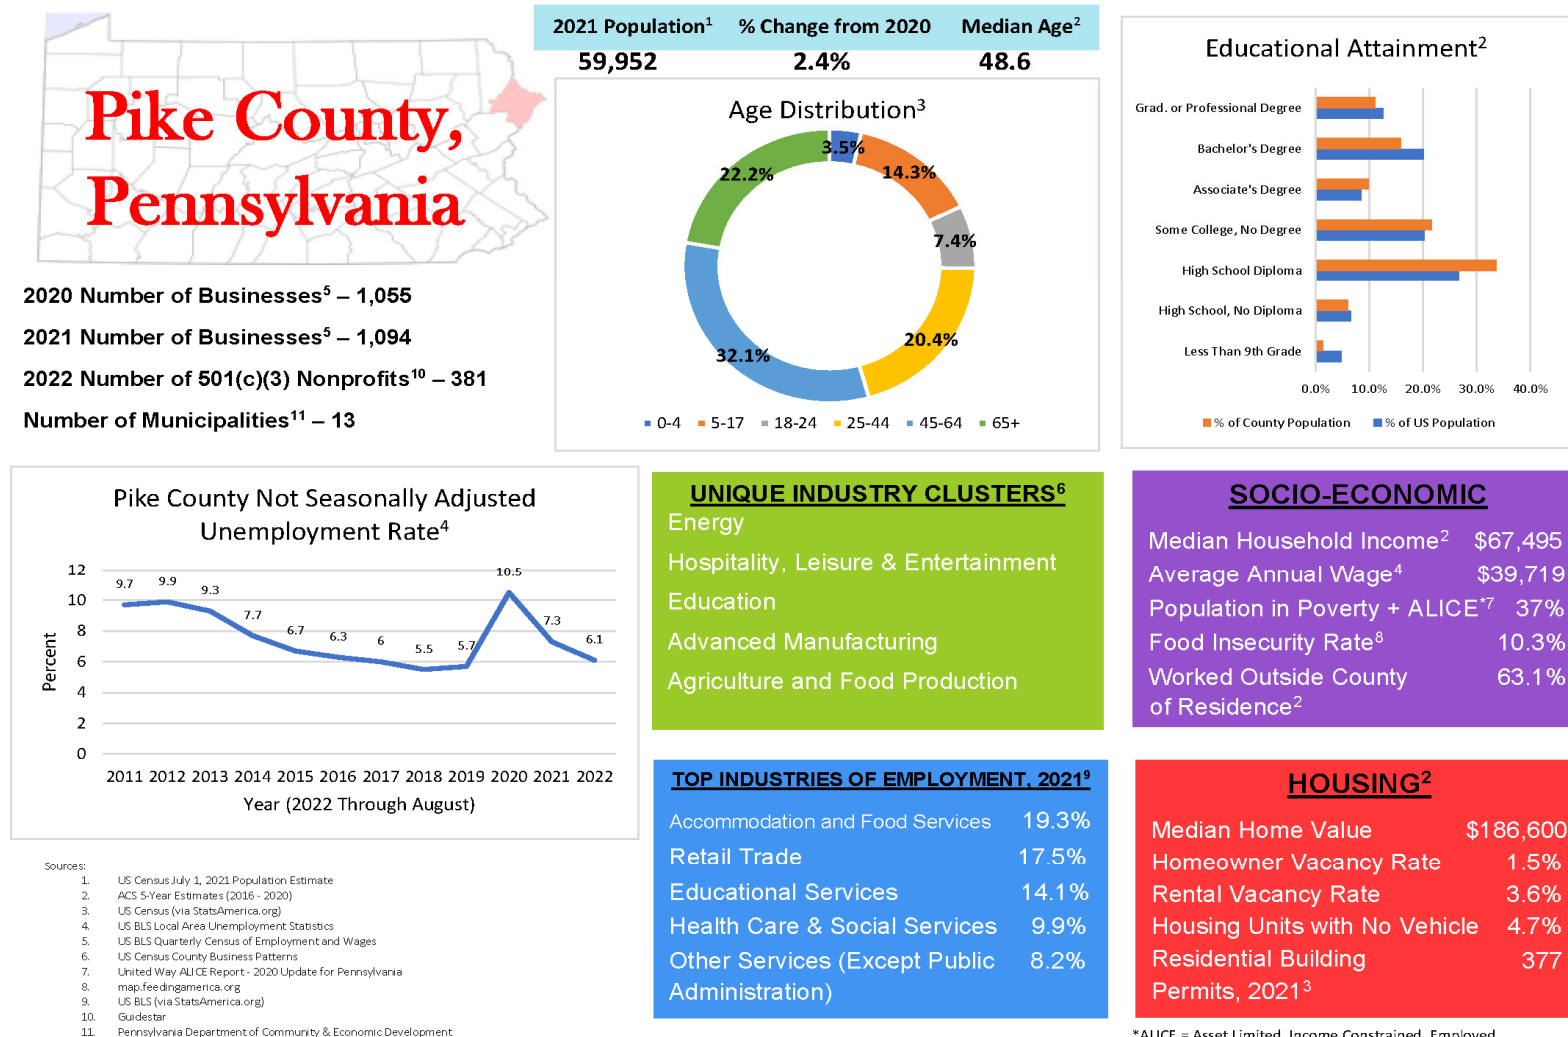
Pike County, Pennsylvania

2020 Number of Businesses$^5$ – 1,055
2021 Number of Businesses$^5$ – 1,094
2022 Number of 501(c)(3) Nonprofits$^{10}$ – 381
Number of Municipalities$^{11}$ – 13

| 2021 Population$^1$ | % Change from 2020 | Median Age$^2$ |
|---|---|---|
| 59,952 | 2.4% | 48.6 |

Age Distribution$^3$

3.5%
14.3%
7.4%
20.4%
32.1%
22.2%

0-4 5-17 18-24 25-44 45-64 65+

Educational Attainment$^2$

Grad. or Professional Degree
Bachelor's Degree
Associate's Degree
Some College, No Degree
High School Diploma
High School, No Diploma
Less Than 9th Grade

0.0% 10.0% 20.0% 30.0% 40.0%

% of County Population % of US Population

Pike County Not Seasonally Adjusted Unemployment Rate$^4$

12
10
8
6
4
2
0
Percent

9.7 9.9 9.3 7.7 6.7 6.3 6 5.5 5.7 10.5 7.3 6.1

2011 2012 2013 2014 2015 2016 2017 2018 2019 2020 2021 2022
Year (2022 Through August)

UNIQUE INDUSTRY CLUSTERS$^6$
Energy
Hospitality, Leisure & Entertainment
Education
Advanced Manufacturing
Agriculture and Food Production

SOCIO-ECONOMIC
Median Household Income$^2$ $67,495
Average Annual Wage$^4$ $39,719
Population in Poverty + ALICE$^{*7}$ 37%
Food Insecurity Rate$^8$ 10.3%
Worked Outside County of Residence$^2$ 63.1%

TOP INDUSTRIES OF EMPLOYMENT, 2021$^9$
Accommodation and Food Services 19.3%
Retail Trade 17.5%
Educational Services 14.1%
Health Care & Social Services 9.9%
Other Services (Except Public Administration) 8.2%

HOUSING$^2$
Median Home Value $186,600
Homeowner Vacancy Rate 1.5%
Rental Vacancy Rate 3.6%
Housing Units with No Vehicle 4.7%
Residential Building Permits, 2021$^3$ 377

Sources:
1. US Census July 1, 2021 Population Estimate
2. ACS 5-Year Estimates (2016 - 2020)
3. US Census (via StatsAmerica.org)
4. US BLS Local Area Unemployment Statistics
5. US BLS Quarterly Census of Employment and Wages
6. US Census County Business Patterns
7. United Way ALICE Report - 2020 Update for Pennsylvania
8. map.feedingamerica.org
9. US BLS (via StatsAmerica.org)
10. Guidestar
11. Pennsylvania Department of Community & Economic Development

*ALICE = Asset Limited, Income Constrained, Employed